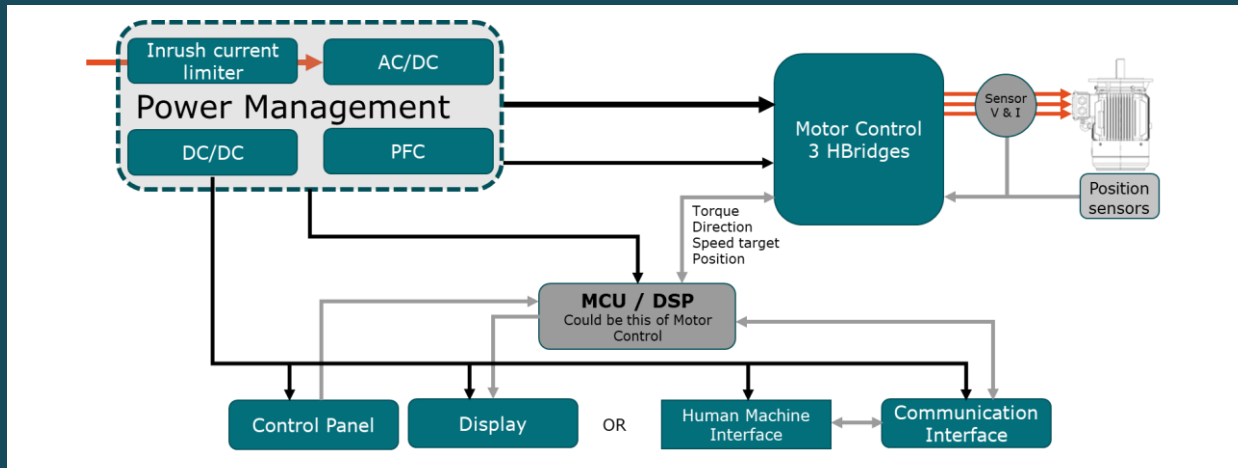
Inrush current limiter

AC/DC

Power Management

DC/DC

PFC

Motor Control
3 HBridges

Sensor
V & I

Position sensors

Torque
Direction
Speed target
Position

MCU / DSP
Could be this of Motor Control

Control Panel

Display

OR

Human Machine Interface

Communication Interface